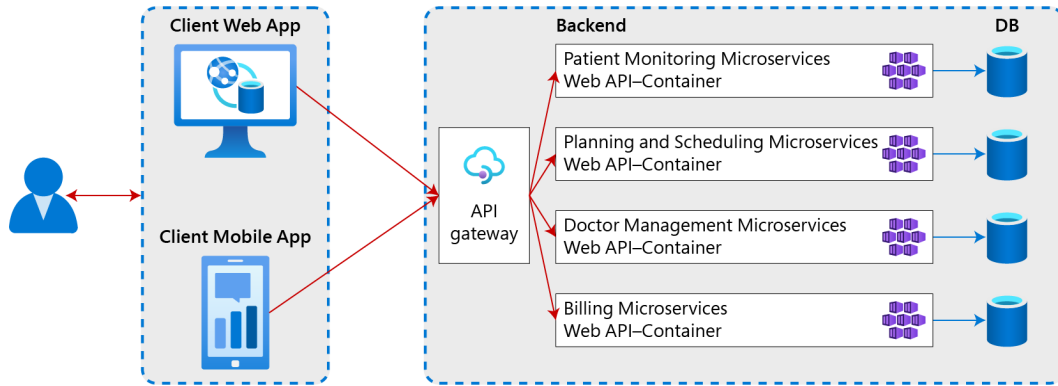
Client Web App

Client Mobile App

Backend

DB

API gateway

Patient Monitoring Microservices Web API–Container

Planning and Scheduling Microservices Web API–Container

Doctor Management Microservices Web API–Container

Billing Microservices Web API–Container